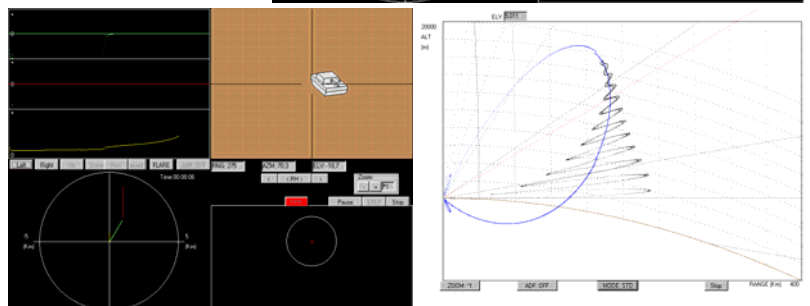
Left Right Up Down Rise Level FLARE JAM OFF RNG: 275 AZM: 70.3 ELV: -10.7

< < RH > >

Zoom

Time 00:00:06

5 (Km) 5 (Km)

Pause STEP Stop

ELV 0.011

20000 ALT (m)

ZOOM: *1 ADP: OFF MODE: STD Stop RANGE (Km) 400